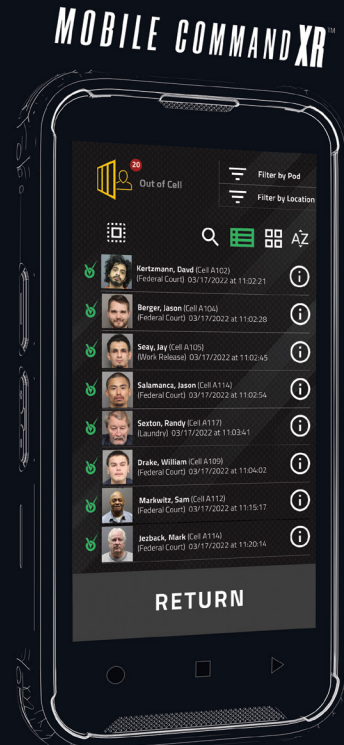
MOBILE COMMAND XR™

20
Out of Cell

Filter by Pod
Filter by Location

AZ

Kertzmann, Davd (Cell A102)
(Federal Court) 03/17/2022 at 11:02:21

Berger, Jason (Cell A104)
(Federal Court) 03/17/2022 at 11:02:28

Seay, Jay (Cell A105)
(Work Release) 03/17/2022 at 11:02:45

Salamanca, Jason (Cell A114)
(Federal Court) 03/17/2022 at 11:02:54

Sexton, Randy (Cell A117)
(Laundry) 03/17/2022 at 11:03:41

Drake, William (Cell A109)
(Federal Court) 03/17/2022 at 11:04:02

Markwitz, Sam (Cell A112)
(Federal Court) 03/17/2022 at 11:15:17

Jezback, Mark (Cell A114)
(Federal Court) 03/17/2022 at 11:20:14

RETURN